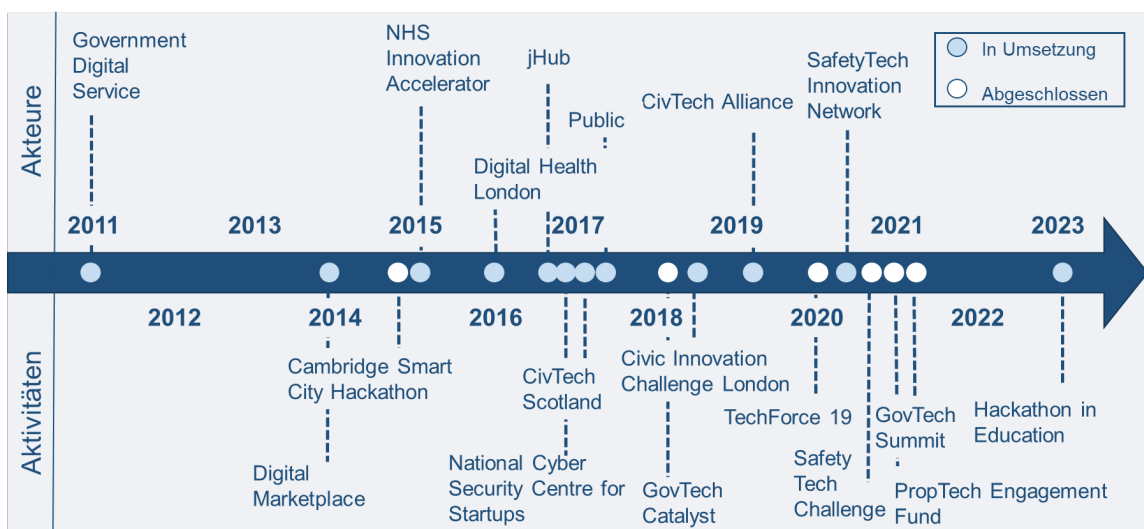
Akteure

Government Digital Service

NHS Innovation Accelerator

jHub

Public

Digital Health London

CivTech Alliance

SafetyTech Innovation Network

In Umsetzung

Abgeschlossen

2011 2013 2015 2017 2019 2021 2023

2012 2014 2016 2018 2020 2022

Aktivitäten

Cambridge Smart City Hackathon

Digital Marketplace

National Security Startups

Cyber Centre for

CivTech Scotland

Civic Innovation Challenge London

GovTech Catalyst

TechForce 19

Safety Tech Challenge

GovTech Summit

PropTech Engagement Fund

Hackathon in Education